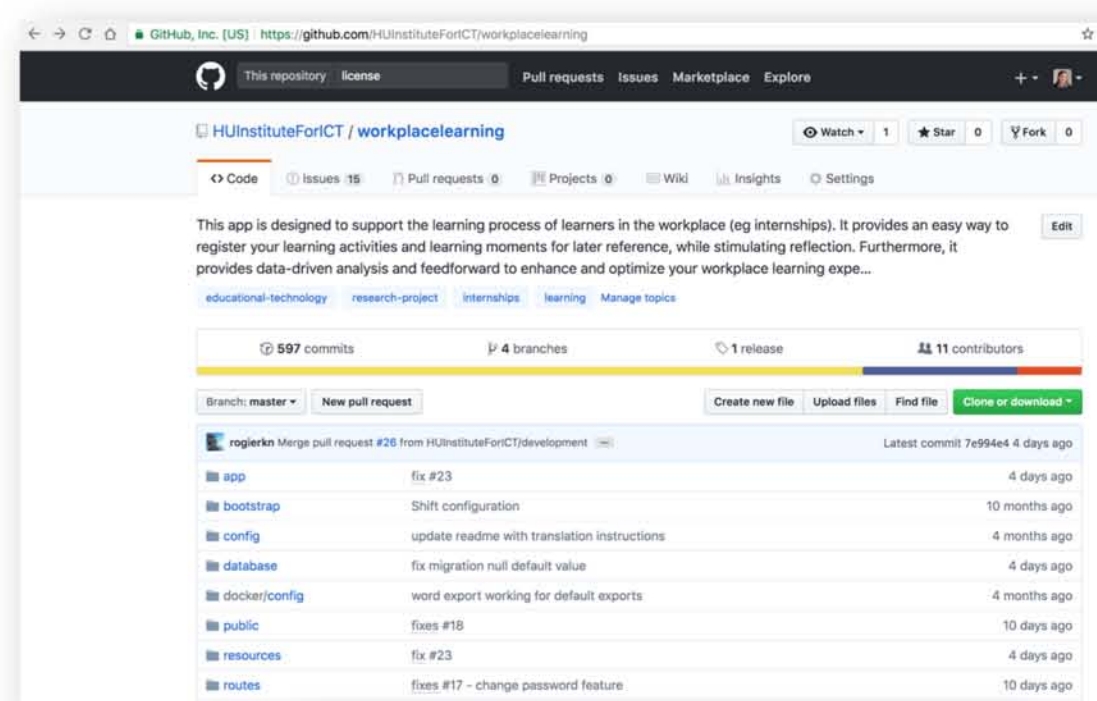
GitHub, Inc. [US] https://github.com/HUInstituteForICT/workplacelearning

This repository license

Pull requests Issues Marketplace Explore

+

HUInstituteForICT / workplacelearning

Watch 1 Star 0 Fork 0

<> Code Issues 15 Pull requests 0 Projects 0 Wiki Insights Settings

This app is designed to support the learning process of learners in the workplace (eg internships). It provides an easy way to register your learning activities and learning moments for later reference, while stimulating reflection. Furthermore, it provides data-driven analysis and feedforward to enhance and optimize your workplace learning expe...

Edit

educational-technology research-project internships learning Manage topics

597 commits 4 branches 1 release 11 contributors

Branch: master New pull request

Create new file Upload files Find file Clone or download

rogierkn Merge pull request #26 from HUInstituteForICT/development ...

Latest commit 7e994e4 4 days ago

| | | |
|---|---|---|
| app | fix #23 | 4 days ago |
| bootstrap | Shift configuration | 10 months ago |
| config | update readme with translation instructions | 4 months ago |
| database | fix migration null default value | 4 days ago |
| docker/config | word export working for default exports | 4 months ago |
| public | fixes #18 | 10 days ago |
| resources | fix #23 | 4 days ago |
| routes | fixes #17 - change password feature | 10 days ago |